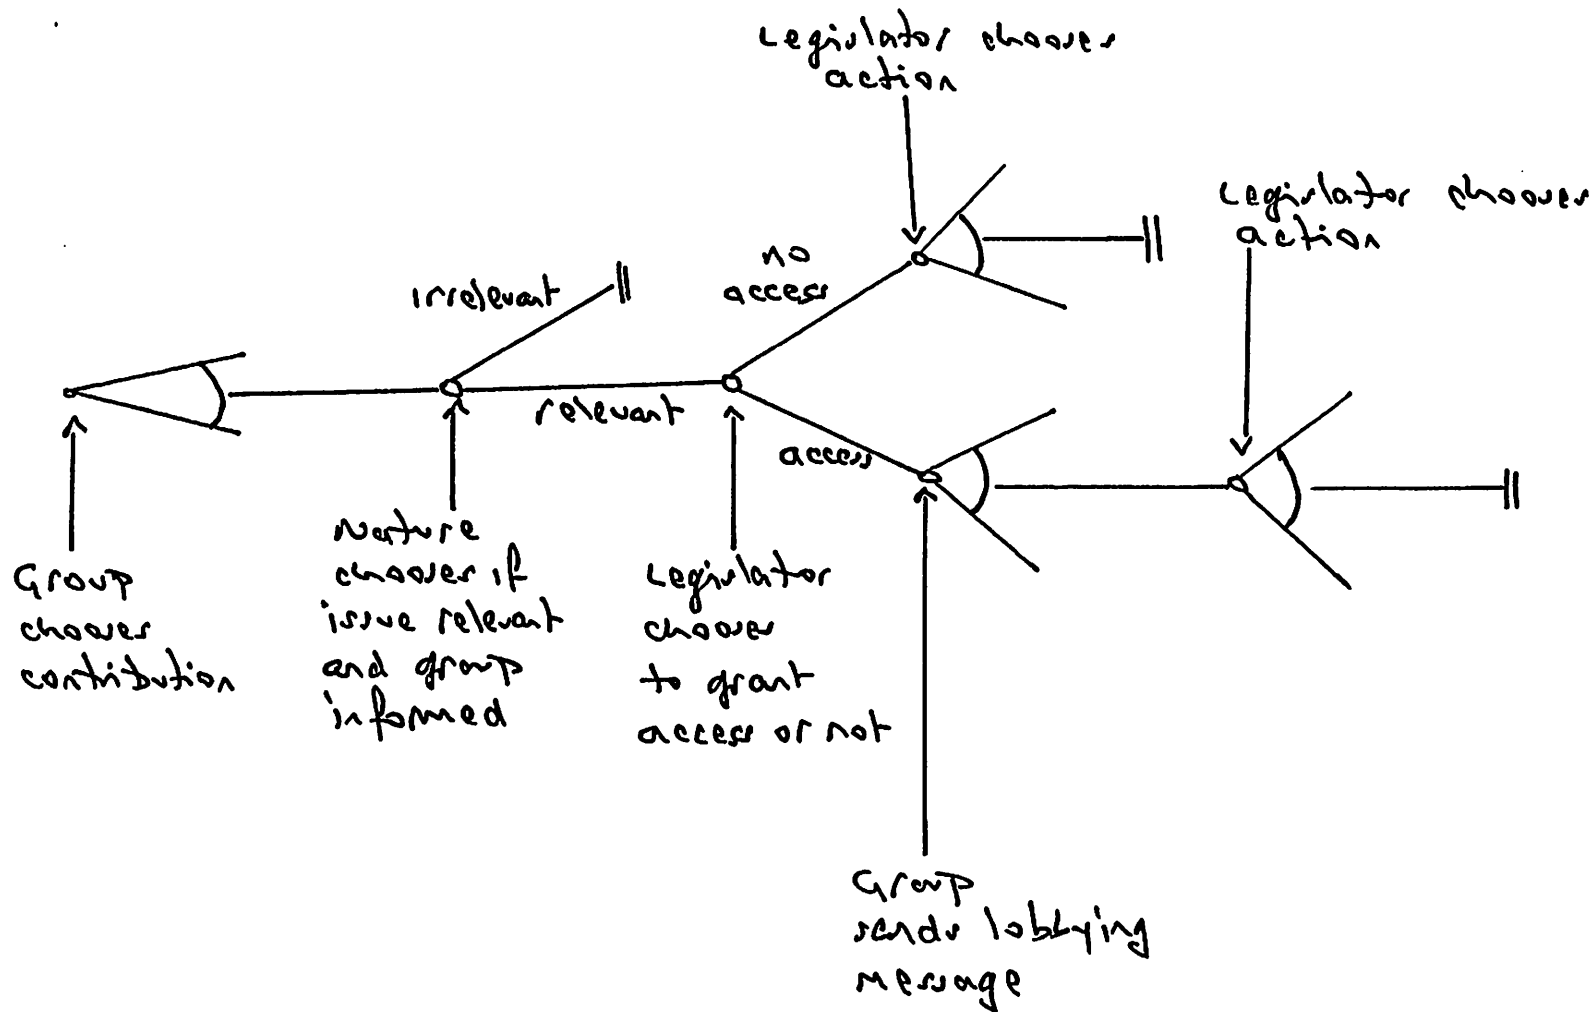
Legislator chooses action

Legislator chooses action

no access

irrelevant

relevant

access

Group chooses contribution

Nature chooses if issue relevant and group informed

Legislator chooses to grant access or not

Group sends lobbying message